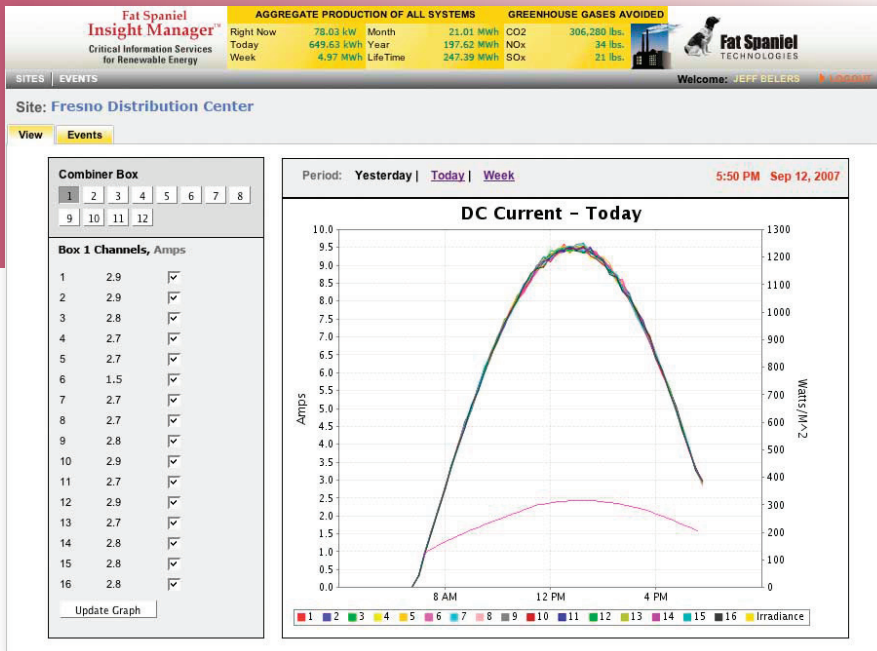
Fat Spaniel Insight Manager™
Critical Information Services for Renewable Energy

AGGREGATE PRODUCTION OF ALL SYSTEMS

| Right Now | 78.03 kW | Month | 21.01 MWh |
|---|---|---|---|
| Today | 649.63 kWh | Year | 197.62 MWh |
| Week | 4.97 MWh | LifeTime | 247.39 MWh |

GREENHOUSE GASES AVOIDED

| CO2 | 306,280 lbs. |
|---|---|
| NOx | 34 lbs. |
| SOx | 21 lbs. |

Fat Spaniel TECHNOLOGIES

SITES | EVENTS

Welcome: JEFF BELERS

LOGOUT

Site: Fresno Distribution Center

View | Events

Combiner Box

1 2 3 4 5 6 7 8 9 10 11 12

Box 1 Channels, Amps

| 1 | 2.9 |
|---|---|
| 2 | 2.9 |
| 3 | 2.8 |
| 4 | 2.7 |
| 5 | 2.7 |
| 6 | 1.5 |
| 7 | 2.7 |
| 8 | 2.7 |
| 9 | 2.8 |
| 10 | 2.9 |
| 11 | 2.7 |
| 12 | 2.9 |
| 13 | 2.7 |
| 14 | 2.8 |
| 15 | 2.8 |
| 16 | 2.8 |

Update Graph

Period: Yesterday | Today | Week

5:50 PM Sep 12, 2007

DC Current - Today

Amps

10.0 9.5 9.0 8.5 8.0 7.5 7.0 6.5 6.0 5.5 5.0 4.5 4.0 3.5 3.0 2.5 2.0 1.5 1.0 0.5 0.0

Watts/M^2

1300 1200 1100 1000 900 800 700 600 500 400 300 200 100 0

8 AM 12 PM 4 PM

1 2 3 4 5 6 7 8 9 10 11 12 13 14 15 16 Irradiance